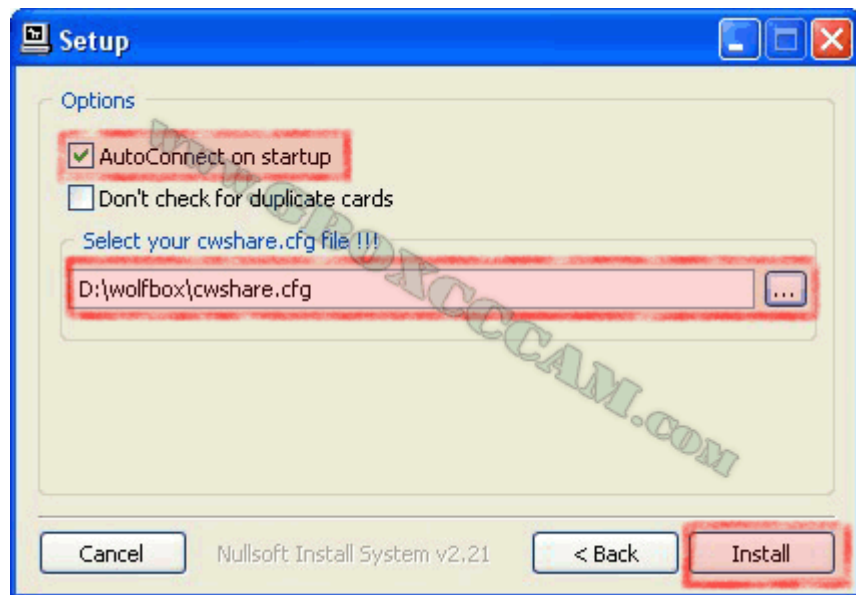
Setup

Options

AutoConnect on startup

Don't check for duplicate cards

Select your cwshare.cfg file !!!

D:\wolfbox\cwshare.cfg

...

WWW.GPOXCCCAM.COM

Cancel

Nullsoft Install System v2.21

< Back

Install